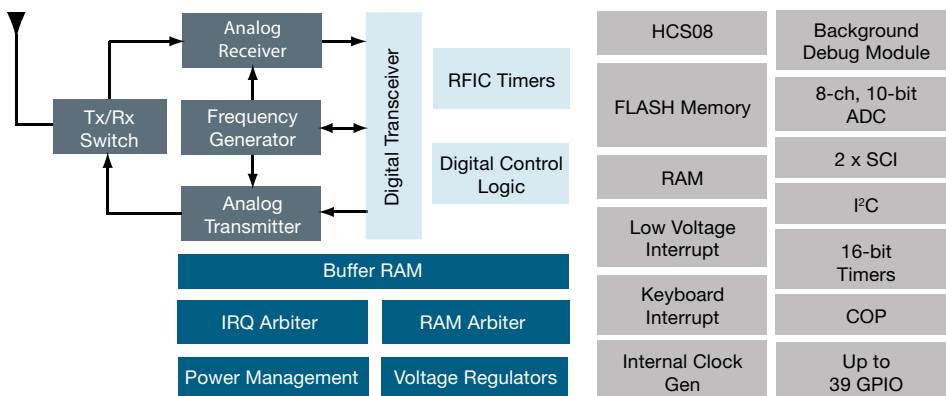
Analog Receiver

Tx/Rx Switch

Frequency Generator

Analog Transmitter

Digital Transceiver

RFIC Timers

Digital Control Logic

Buffer RAM

IRQ Arbiter

RAM Arbiter

Power Management

Voltage Regulators

HCS08

Background Debug Module

FLASH Memory

8-ch, 10-bit ADC

2 x SCI

RAM

I$^2$C

Low Voltage Interrupt

16-bit Timers

Keyboard Interrupt

COP

Internal Clock Gen

Up to 39 GPIO